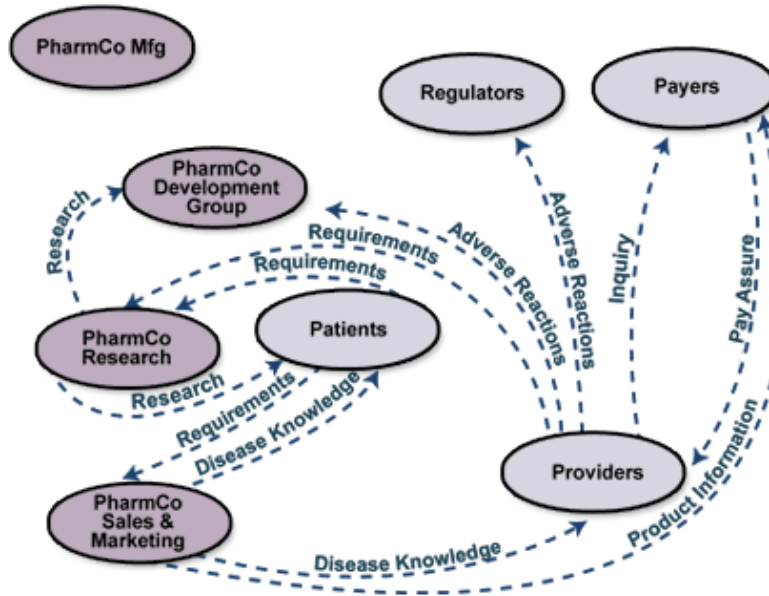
PharmCo Mfg

Regulators

Payers

PharmCo Development Group

Research

Requirements

Requirements

Adverse Reactions

Adverse Reactions

Inquiry

Pay Assure

PharmCo Research

Patients

Research

Requirements

Disease Knowledge

Providers

PharmCo Sales & Marketing

Disease Knowledge

Product Information